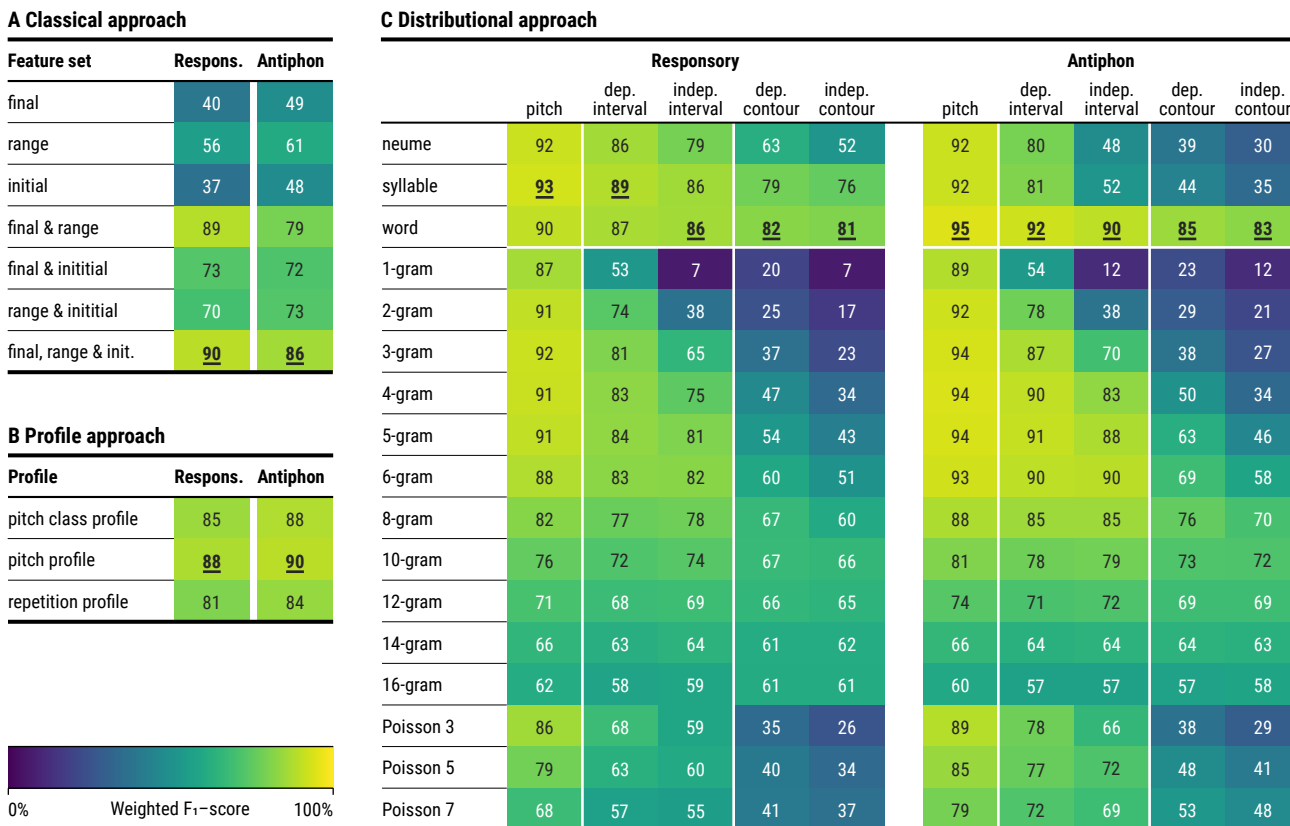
A Classical approach

| Feature set | Respons. | Antiphon |
|---|---|---|
| final | 40 | 49 |
| range | 56 | 61 |
| initial | 37 | 48 |
| final & range | 89 | 79 |
| final & initital | 73 | 72 |
| range & initital | 70 | 73 |
| final, range & init. | 90 | 86 |

B Profile approach

| Profile | Respons. | Antiphon |
|---|---|---|
| pitch class profile | 85 | 88 |
| pitch profile | 88 | 90 |
| repetition profile | 81 | 84 |

0% Weighted F₁-score 100%

C Distributional approach

| | Responsory pitch | Responsory dep. interval | Responsory indep. interval | Responsory dep. contour | Responsory indep. contour | Antiphon pitch | Antiphon dep. interval | Antiphon indep. interval | Antiphon dep. contour | Antiphon indep. contour |
|---|---|---|---|---|---|---|---|---|---|---|
| neume | 92 | 86 | 79 | 63 | 52 | 92 | 80 | 48 | 39 | 30 |
| syllable | 93 | 89 | 86 | 79 | 76 | 92 | 81 | 52 | 44 | 35 |
| word | 90 | 87 | 86 | 82 | 81 | 95 | 92 | 90 | 85 | 83 |
| 1-gram | 87 | 53 | 7 | 20 | 7 | 89 | 54 | 12 | 23 | 12 |
| 2-gram | 91 | 74 | 38 | 25 | 17 | 92 | 78 | 38 | 29 | 21 |
| 3-gram | 92 | 81 | 65 | 37 | 23 | 94 | 87 | 70 | 38 | 27 |
| 4-gram | 91 | 83 | 75 | 47 | 34 | 94 | 90 | 83 | 50 | 34 |
| 5-gram | 91 | 84 | 81 | 54 | 43 | 94 | 91 | 88 | 63 | 46 |
| 6-gram | 88 | 83 | 82 | 60 | 51 | 93 | 90 | 90 | 69 | 58 |
| 8-gram | 82 | 77 | 78 | 67 | 60 | 88 | 85 | 85 | 76 | 70 |
| 10-gram | 76 | 72 | 74 | 67 | 66 | 81 | 78 | 79 | 73 | 72 |
| 12-gram | 71 | 68 | 69 | 66 | 65 | 74 | 71 | 72 | 69 | 69 |
| 14-gram | 66 | 63 | 64 | 61 | 62 | 66 | 64 | 64 | 64 | 63 |
| 16-gram | 62 | 58 | 59 | 61 | 61 | 60 | 57 | 57 | 57 | 58 |
| Poisson 3 | 86 | 68 | 59 | 35 | 26 | 89 | 78 | 66 | 38 | 29 |
| Poisson 5 | 79 | 63 | 60 | 40 | 34 | 85 | 77 | 72 | 48 | 41 |
| Poisson 7 | 68 | 57 | 55 | 41 | 37 | 79 | 72 | 69 | 53 | 48 |